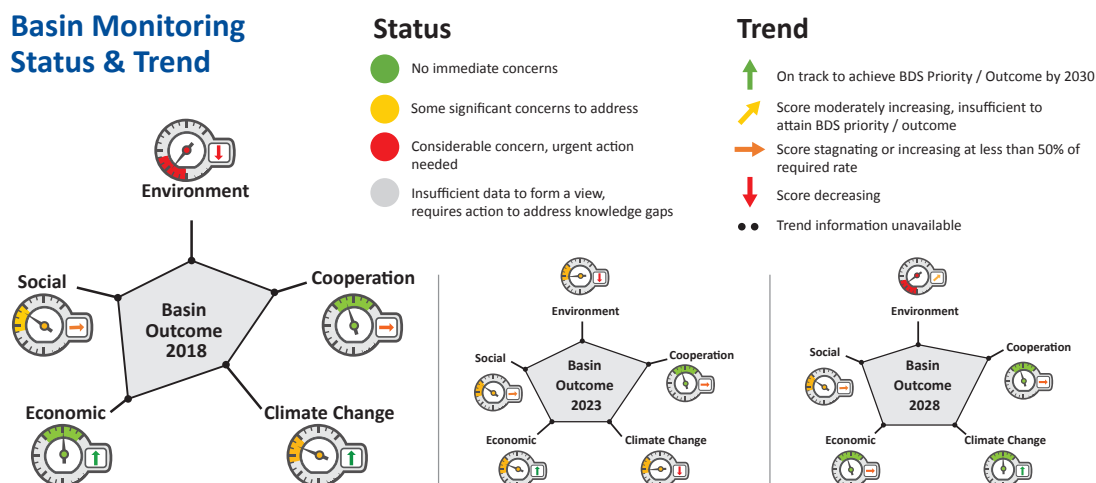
Basin Monitoring Status & Trend

Status

No immediate concerns

Some significant concerns to address

Considerable concern, urgent action needed

Insufficient data to form a view, requires action to address knowledge gaps

Trend

On track to achieve BDS Priority / Outcome by 2030

Score moderately increasing, insufficient to attain BDS priority / outcome

Score stagnating or increasing at less than 50% of required rate

Score decreasing

Trend information unavailable

Environment

Social

Cooperation

Basin Outcome 2018

Economic

Climate Change

Environment

Social

Cooperation

Basin Outcome 2023

Economic

Climate Change

Environment

Social

Cooperation

Basin Outcome 2028

Economic

Climate Change